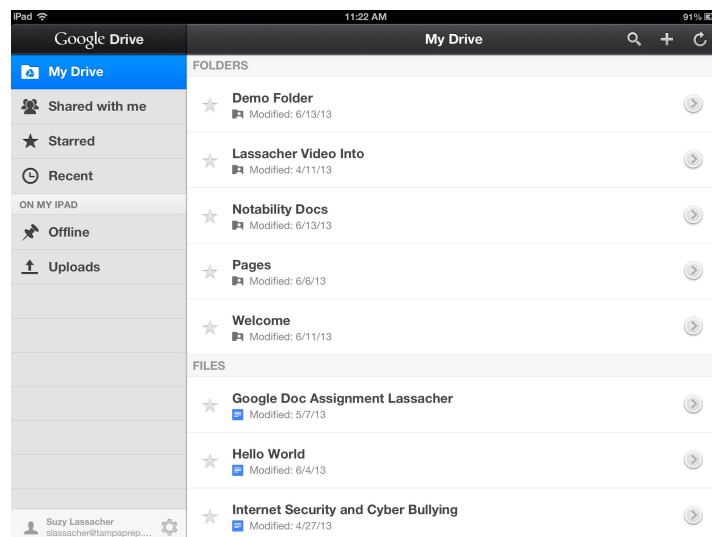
iPad

11:22 AM

91%

Google Drive

My Drive

My Drive

Shared with me

Starred

Recent

ON MY IPAD

Offline

Uploads

Suzy Lassacher
slassacher@tampaprep....

FOLDERS

Demo Folder
Modified: 6/13/13

Lassacher Video Into
Modified: 4/11/13

Notability Docs
Modified: 6/13/13

Pages
Modified: 6/6/13

Welcome
Modified: 6/11/13

FILES

Google Doc Assignment Lassacher
Modified: 5/7/13

Hello World
Modified: 6/4/13

Internet Security and Cyber Bullying
Modified: 4/27/13